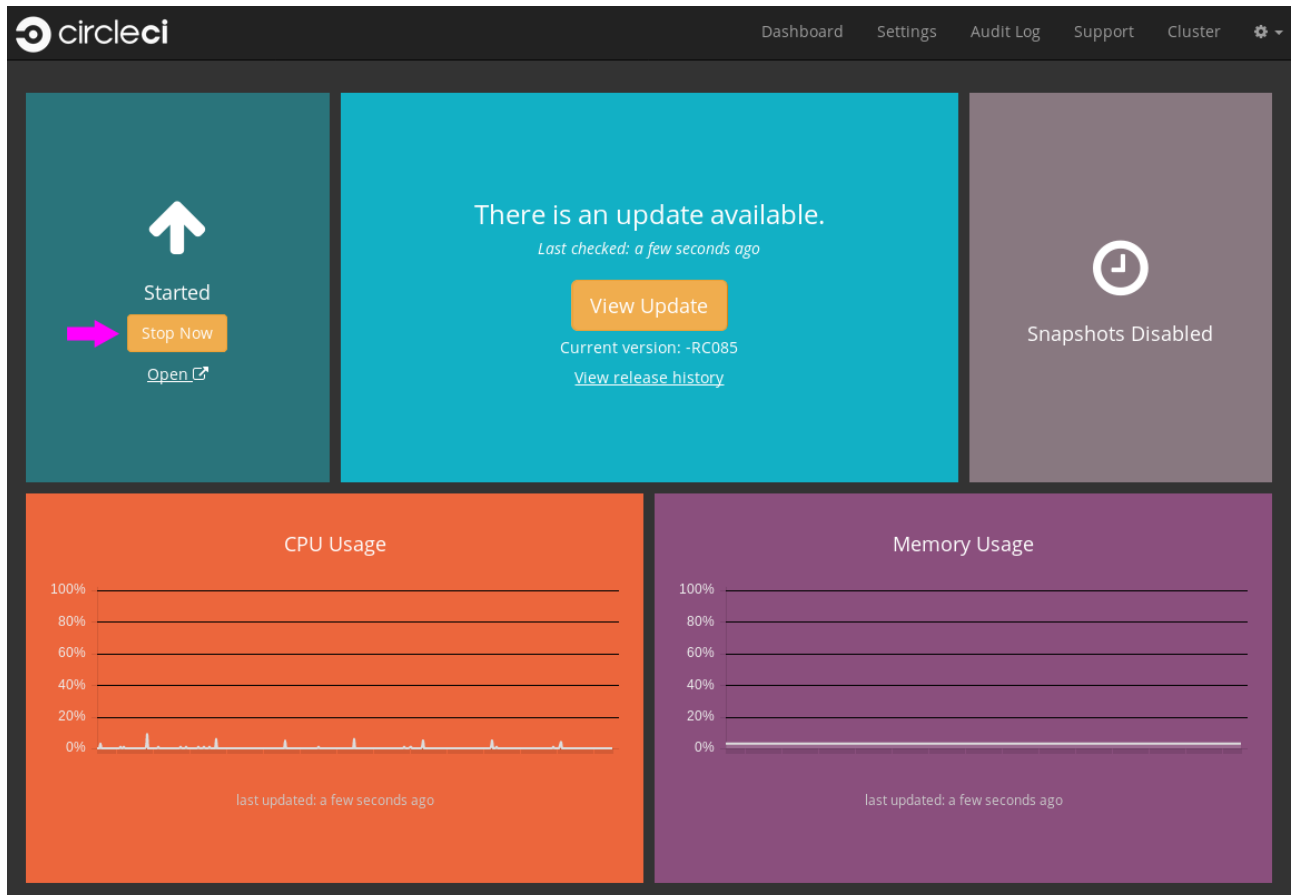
circleci

Dashboard Settings Audit Log Support Cluster

Started

Stop Now

Open

There is an update available.

*Last checked: a few seconds ago*

View Update

Current version: -RC085

View release history

Snapshots Disabled

CPU Usage

100%
80%
60%
40%
20%
0%

last updated: a few seconds ago

Memory Usage

100%
80%
60%
40%
20%
0%

last updated: a few seconds ago